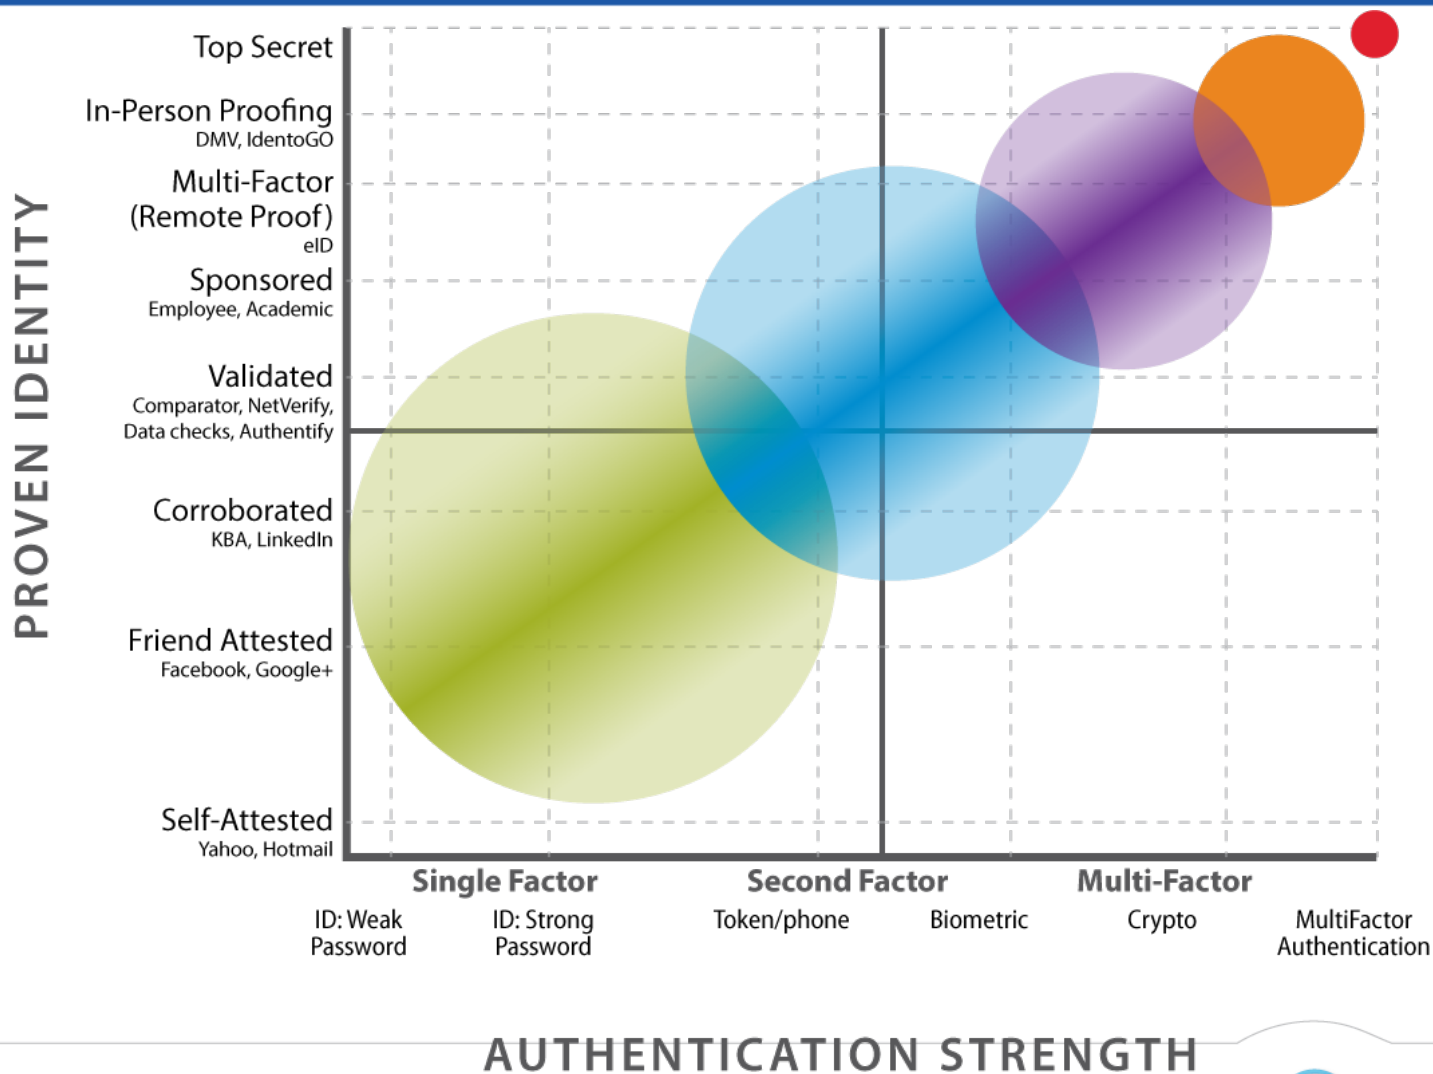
PROVEN IDENTITY

Top Secret

In-Person Proofing
DMV, IdentoGO

Multi-Factor
(Remote Proof)
eID

Sponsored
Employee, Academic

Validated
Comparator, NetVerify, Data checks, Authentify

Corroborated
KBA, LinkedIn

Friend Attested
Facebook, Google+

Self-Attested
Yahoo, Hotmail

Single Factor

Second Factor

Multi-Factor

ID: Weak Password

ID: Strong Password

Token/phone

Biometric

Crypto

MultiFactor Authentication

AUTHENTICATION STRENGTH